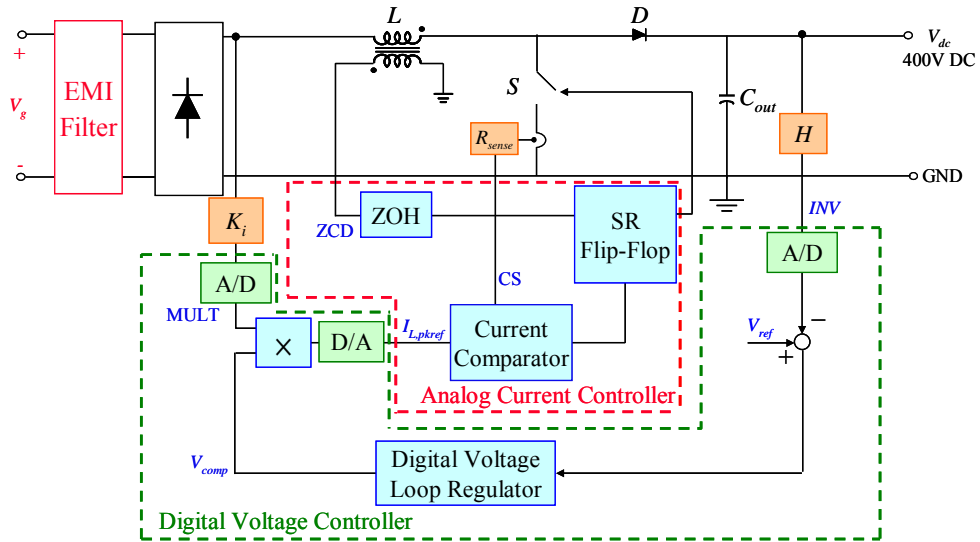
$L$

$D$

$V_{dc}$
400V DC

+

$V_g$

-

EMI Filter

$S$

$C_{out}$

$R_{sense}$

$H$

GND

$K_i$

ZCD

ZOH

SR Flip-Flop

$INV$

A/D

A/D

CS

MULT

$V_{ref}$

−

+

×

D/A

$I_{L,pkref}$

Current Comparator

Analog Current Controller

$V_{comp}$

Digital Voltage Loop Regulator

Digital Voltage Controller